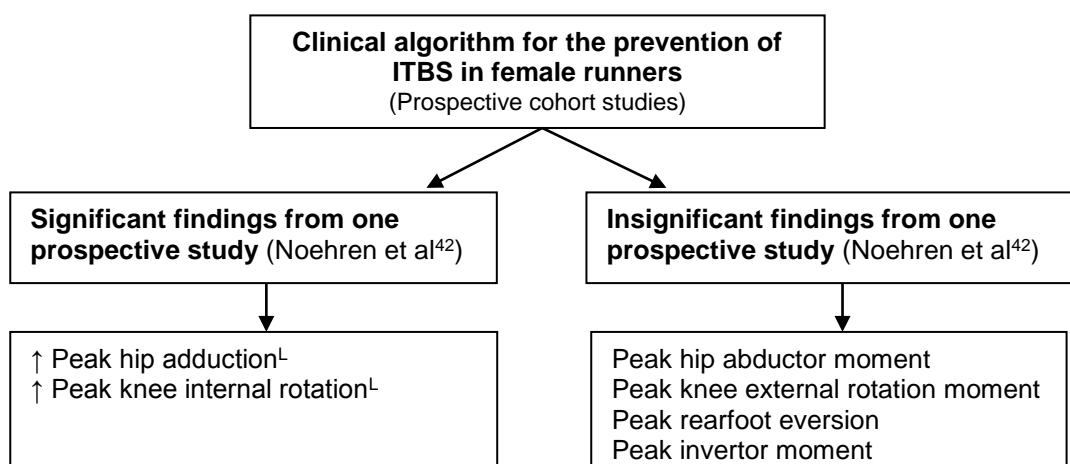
**Clinical algorithm for the prevention of ITBS in female runners**
(Prospective cohort studies)

**Significant findings from one prospective study** (Noehren et al$^{42}$)

↑ Peak hip adduction$^{L}$
↑ Peak knee internal rotation$^{L}$

**Insignificant findings from one prospective study** (Noehren et al$^{42}$)

Peak hip abductor moment
Peak knee external rotation moment
Peak rearfoot eversion
Peak invertor moment